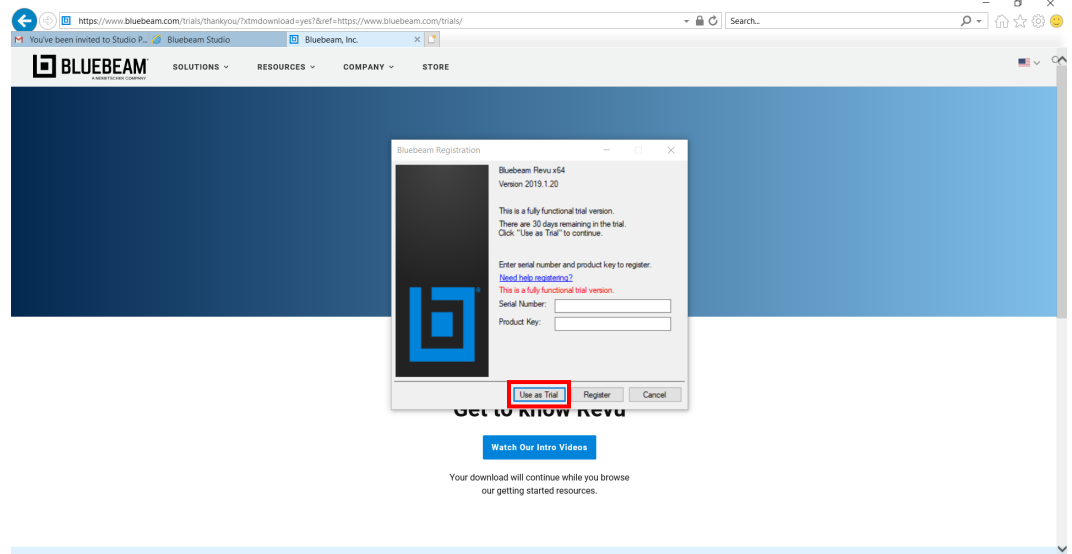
https://www.bluebeam.com/trials/thankyou/?xtmdownload=yes?&ref=https://www.bluebeam.com/trials/

Search...

You've been invited to Studio P...

Bluebeam Studio

Bluebeam, Inc.

BLUEBEAM

A NEMETSCHEK COMPANY

SOLUTIONS

RESOURCES

COMPANY

STORE

Bluebeam Registration

Bluebeam Revu x64
Version 2019.1.20

This is a fully functional trial version.

There are 30 days remaining in the trial.
Click "Use as Trial" to continue.

Enter serial number and product key to register.

Need help registering?

This is a fully functional trial version.

Serial Number:

Product Key:

Use as Trial

Register

Cancel

Get to know Revu

Watch Our Intro Videos

Your download will continue while you browse our getting started resources.